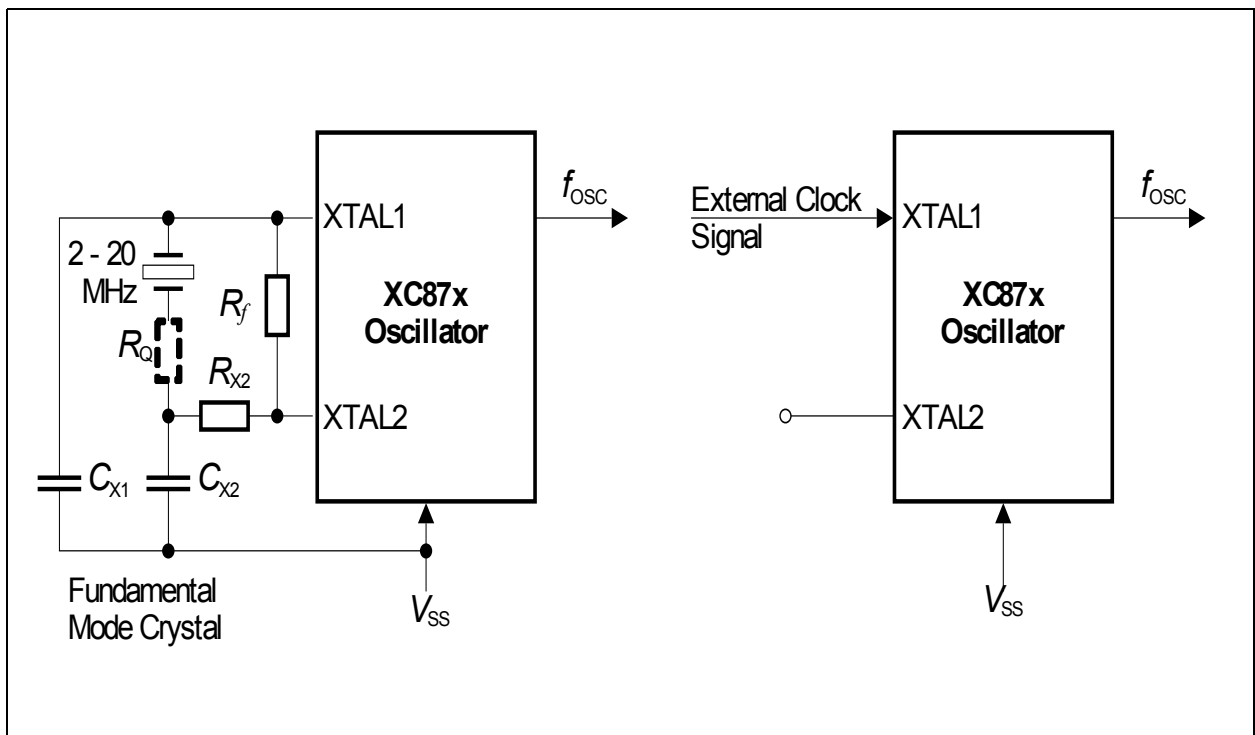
$f_{OSC}$

XTAL1

2 - 20 MHz

$R_f$

XC87x Oscillator

$R_Q$

$R_{X2}$

XTAL2

$C_{X1}$ $C_{X2}$

Fundamental Mode Crystal

$V_{SS}$

$f_{OSC}$

External Clock Signal

XTAL1

XC87x Oscillator

XTAL2

$V_{SS}$